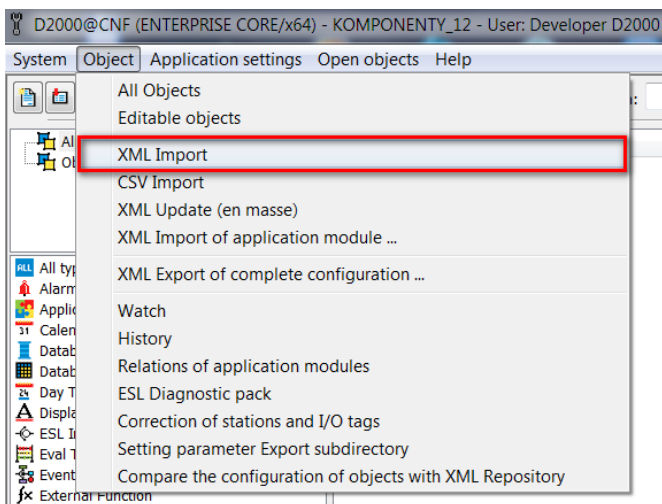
D2000@CNF (ENTERPRISE CORE/x64) - KOMPONENTY_12 - User: Developer D2000

System Object Application settings Open objects Help

All Objects
Editable objects
XML Import
CSV Import
XML Update (en masse)
XML Import of application module ...
XML Export of complete configuration ...
Watch
History
Relations of application modules
ESL Diagnostic pack
Correction of stations and I/O tags
Setting parameter Export subdirectory
Compare the configuration of objects with XML Repository

Al
Ob

ALL All typ
Alarm
Applic
31 Calen
Datab
Datab
Day T
A Displa
ESL I
Eval T
Event
fx External Function